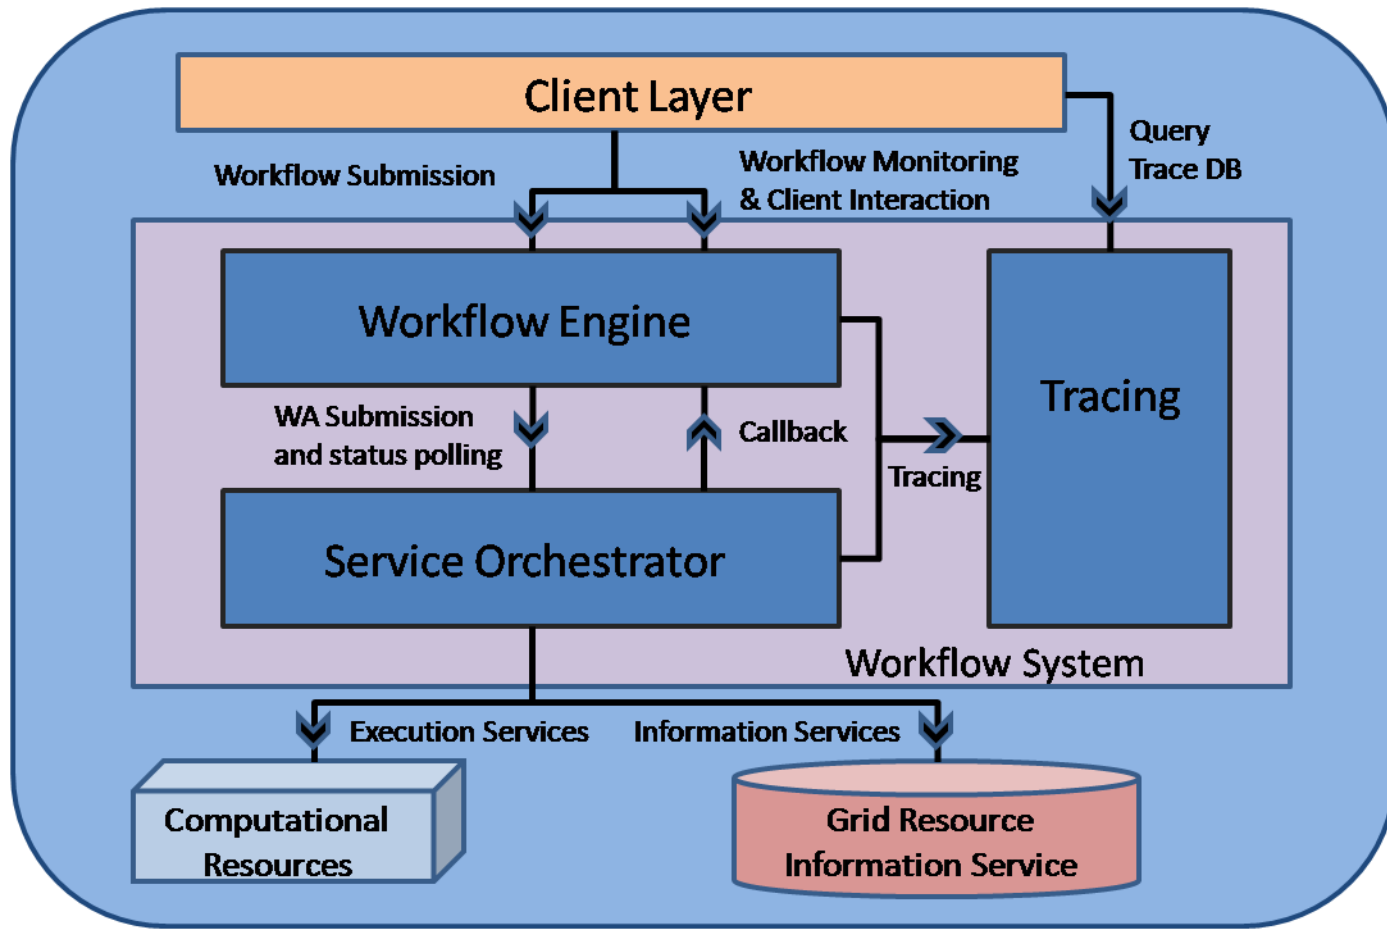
Client Layer

Workflow Submission

Workflow Monitoring & Client Interaction

Query Trace DB

Workflow Engine

Tracing

WA Submission and status polling

Callback

Tracing

Service Orchestrator

Workflow System

Execution Services

Information Services

Computational Resources

Grid Resource Information Service